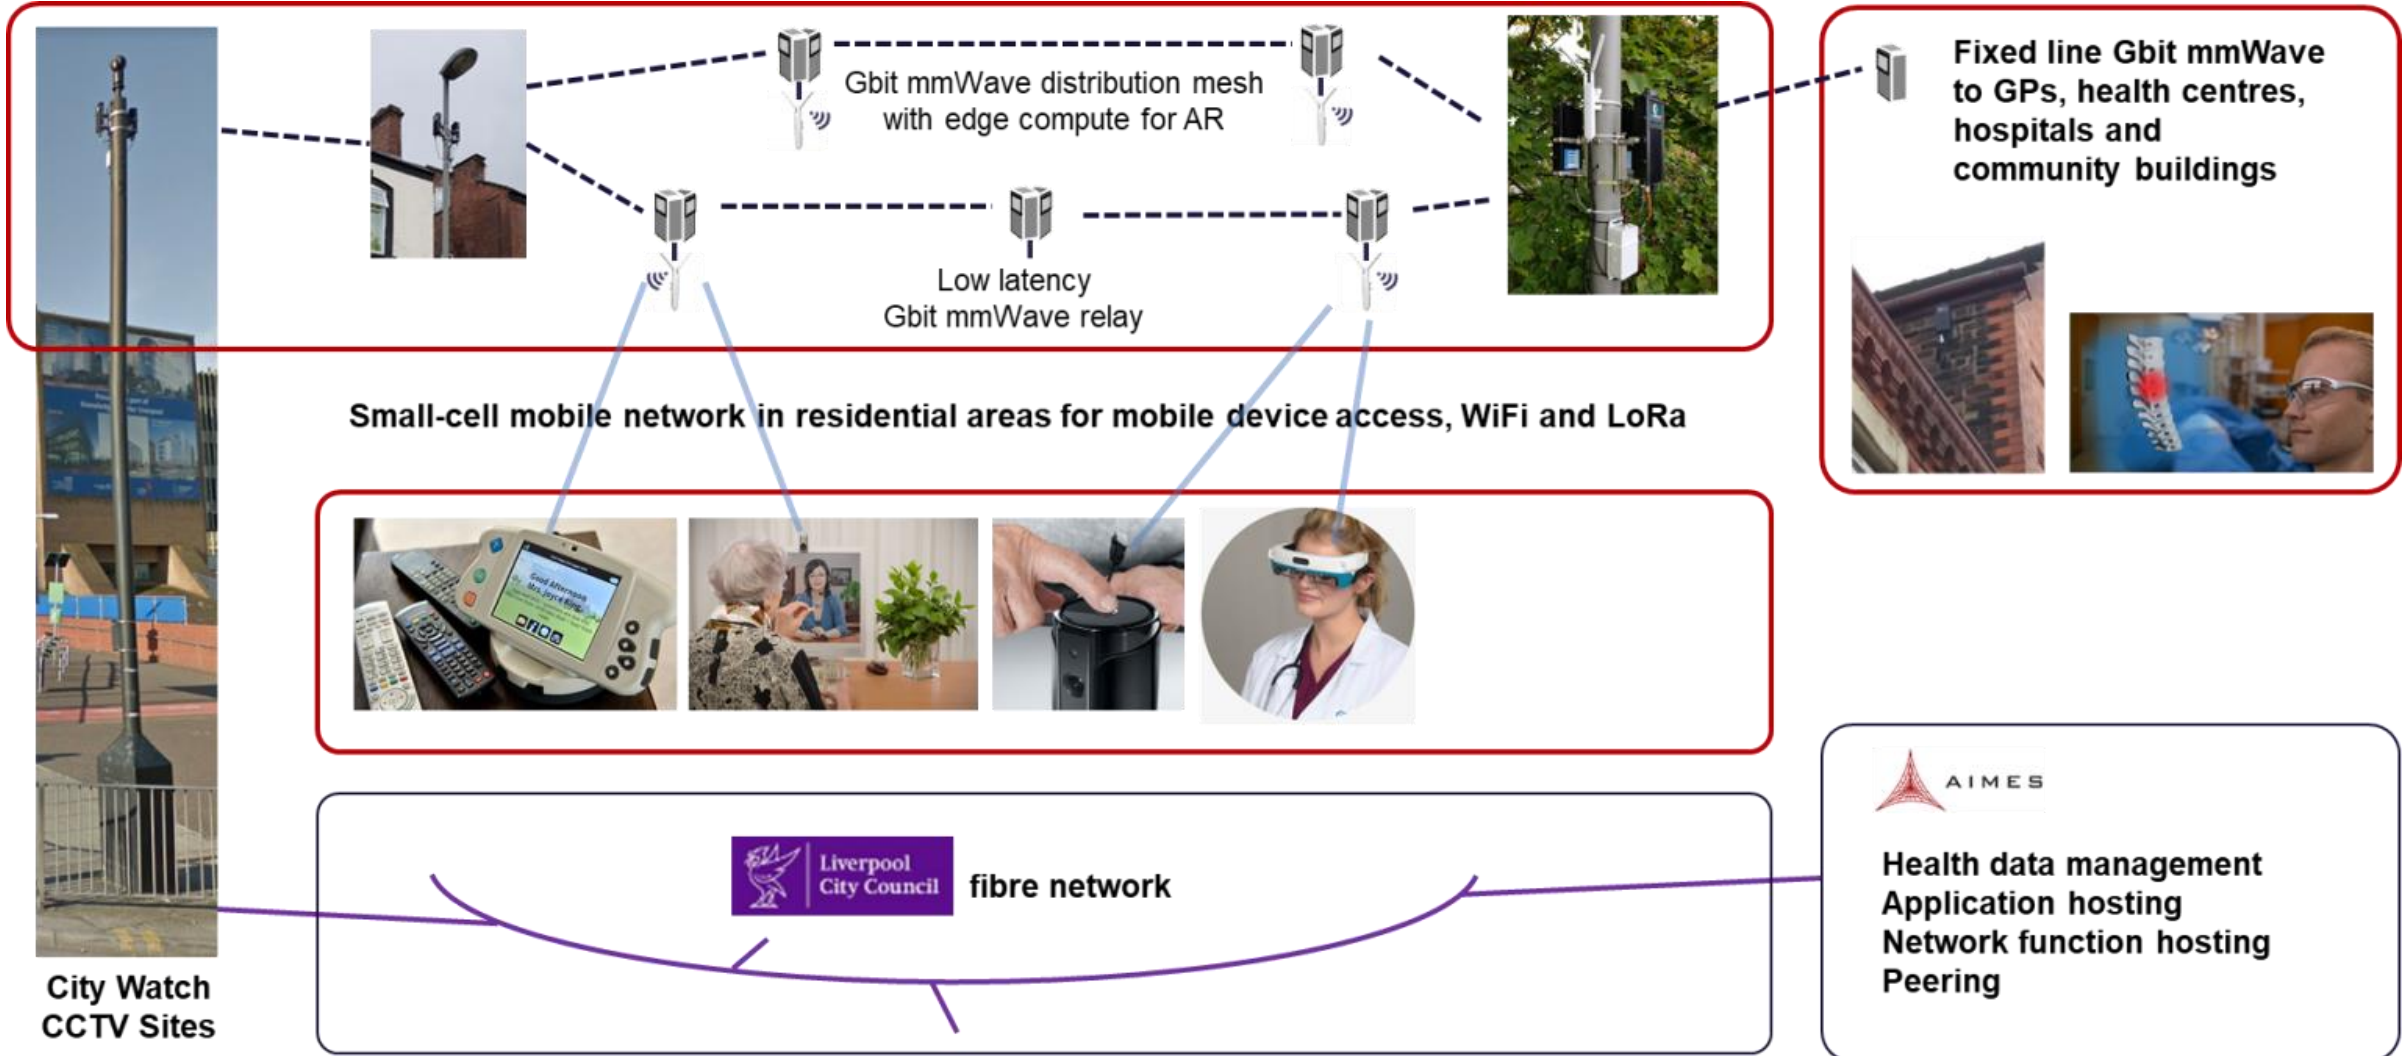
Gbit mmWave distribution mesh with edge compute for AR

Low latency Gbit mmWave relay

Fixed line Gbit mmWave to GPs, health centres, hospitals and community buildings

Small-cell mobile network in residential areas for mobile device access, WiFi and LoRa

Good Afternoon Mrs Joyce King

Liverpool City Council fibre network

AIMES

Health data management
Application hosting
Network function hosting
Peering

City Watch CCTV Sites